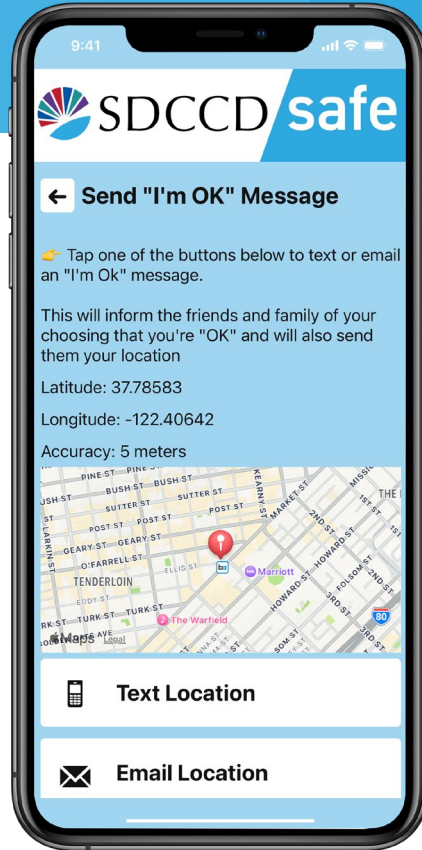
9:41

SDCCD safe

Send "I'm OK" Message

👉 Tap one of the buttons below to text or email an "I'm Ok" message.

This will inform the friends and family of your choosing that you're "OK" and will also send them your location

Latitude: 37.78583

Longitude: -122.40642

Accuracy: 5 meters

PINE ST PINE ST BUSH ST BUSH ST SUTTER ST SUTTER ST POST ST POST ST GEARY ST GEARY ST O'FARRELL ST ELLIS ST TENDERLOIN EDDY ST TURK ST TURK ST LARKIN ST KEARNY ST MARKET ST 2ND ST HOWARD ST FOLSOM ST 3RD ST 1ST ST Marriott The Warfield Maps Legal 80

Text Location

Email Location